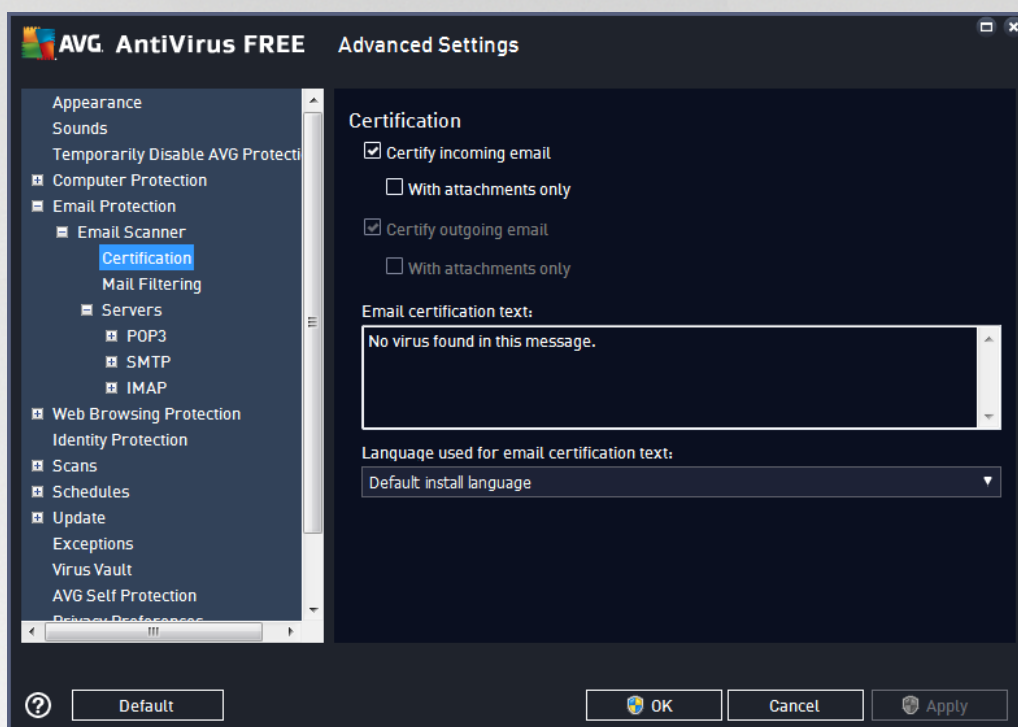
AVG. AntiVirus FREE Advanced Settings

Appearance
Sounds
Temporarily Disable AVG Protecti
Computer Protection
Email Protection
Email Scanner
Certification
Mail Filtering
Servers
POP3
SMTP
IMAP
Web Browsing Protection
Identity Protection
Scans
Schedules
Update
Exceptions
Virus Vault
AVG Self Protection
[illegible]

Certification
Certify incoming email
With attachments only
Certify outgoing email
With attachments only

Email certification text:
No virus found in this message.

Language used for email certification text:
Default install language

?
Default
OK
Cancel
Apply